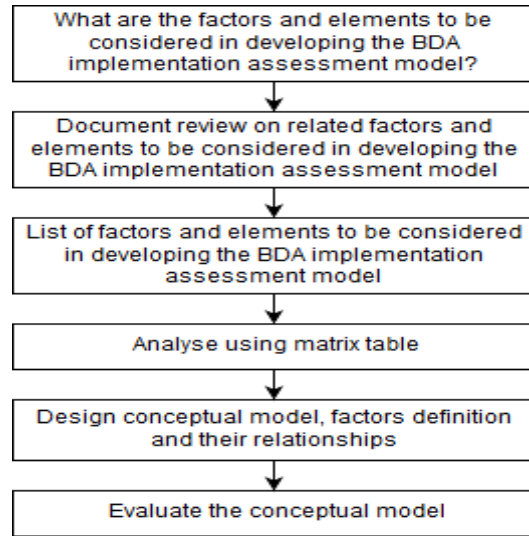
What are the factors and elements to be considered in developing the BDA implementation assessment model?

Document review on related factors and elements to be considered in developing the BDA implementation assessment model

List of factors and elements to be considered in developing the BDA implementation assessment model

Analyse using matrix table

Design conceptual model, factors definition and their relationships

Evaluate the conceptual model